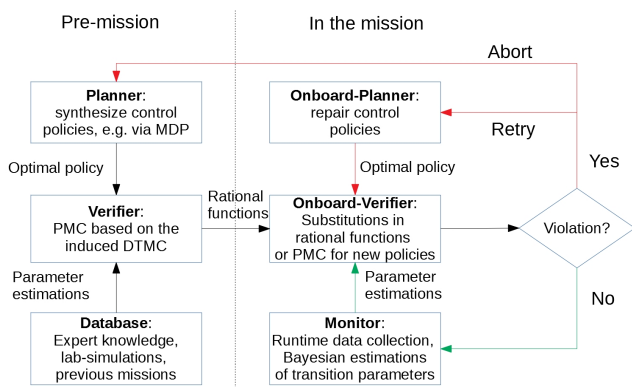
Pre-mission

In the mission

Abort

Planner:
synthesize control policies, e.g. via MDP

Onboard-Planner:
repair control policies

Retry

Optimal policy

Optimal policy

Yes

Rational functions

Verifier:
PMC based on the induced DTMC

Onboard-Verifier:
Substitutions in rational functions or PMC for new policies

Violation?

Parameter estimations

Parameter estimations

No

Database:
Expert knowledge, lab-simulations, previous missions

Monitor:
Runtime data collection, Bayesian estimations of transition parameters